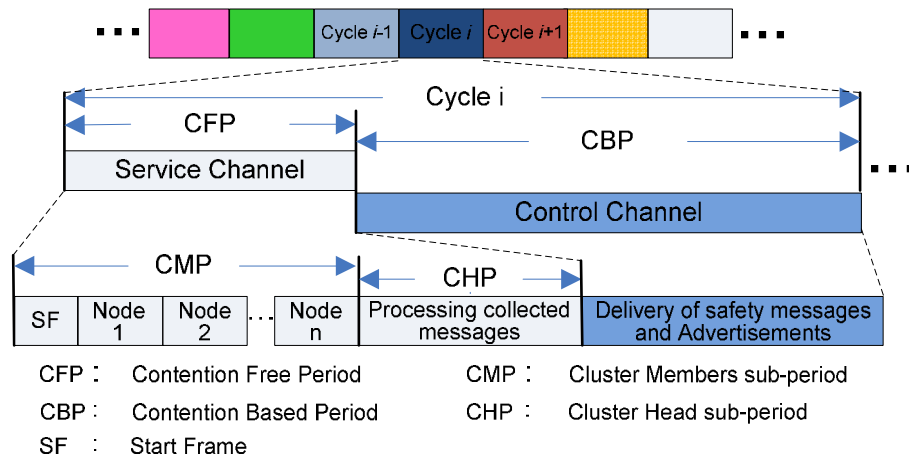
...
Cycle $i$-1
Cycle $i$
Cycle $i$+1
...

Cycle i

CFP

CBP

Service Channel

...

Control Channel

CMP

CHP

SF
Node 1
Node 2
...
Node n
Processing collected messages
Delivery of safety messages and Advertisements

CFP : Contention Free Period
CMP : Cluster Members sub-period
CBP : Contention Based Period
CHP : Cluster Head sub-period
SF : Start Frame